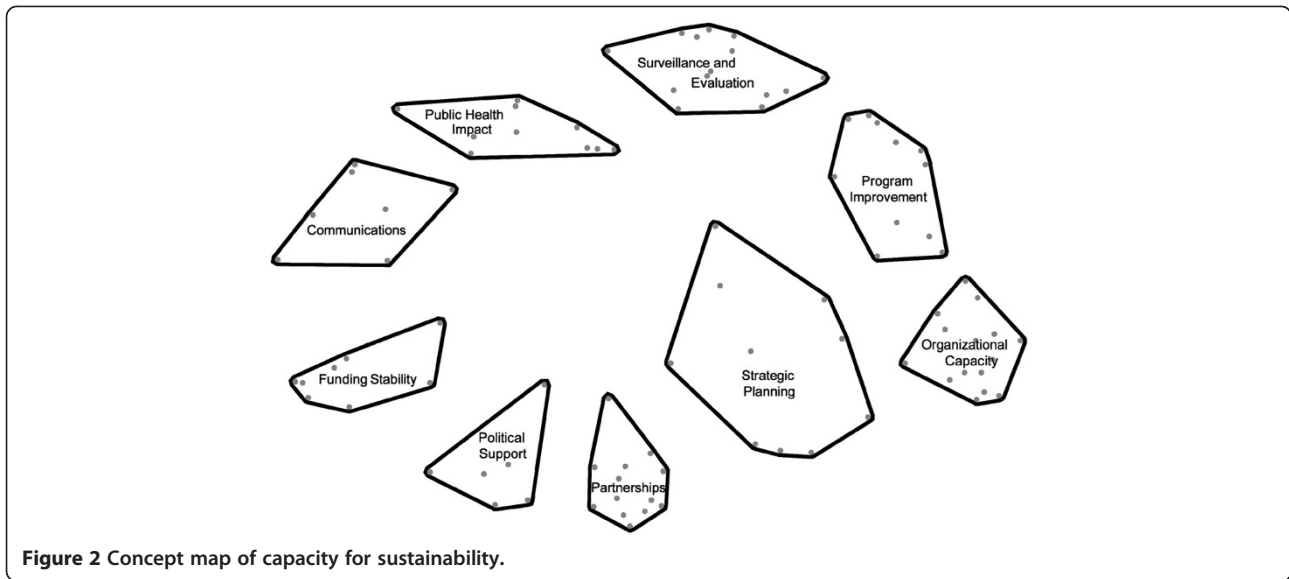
Surveillance and Evaluation

Public Health Impact

Program Improvement

Communications

Strategic Planning

Organizational Capacity

Funding Stability

Political Support

Partnerships

**Figure 2** Concept map of capacity for sustainability.